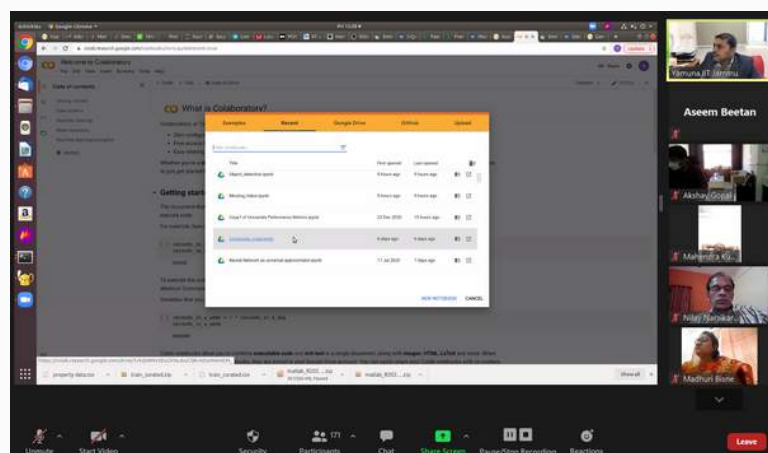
Welcome to Colaboratory

Table of contents

What is Colaboratory?

Getting started

Examples | Recent | Google Drive | GitHub | Upload

| Title | First opened | Last opened |
|---|---|---|
| Object_detection.ipynb | 8 hours ago | 8 hours ago |
| Missing Value.ipynb | 9 hours ago | 9 hours ago |
| Copy of Univariate Performance Metrics.ipynb | 23 Dec 2020 | 10 hours ago |
| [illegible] | 4 days ago | 4 days ago |
| Neural Network as universal approximator.ipynb | 17 Jul 2020 | 1 days ago |

NEW NOTEBOOK CANCEL

property data.csv | train_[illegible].zip | train_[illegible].zip | matlab_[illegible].zip | matlab_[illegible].zip

Show all

Yamuna BT Jammu

Aseem Beetan

Akshay Goyal

Mahendra Ku...

Nilay Narvekar

Madhuri Bone

Unmute | Start Video | Security | Participants 7 | Chat | Share Screen | Pause/Stop Recording | Reactions | Leave